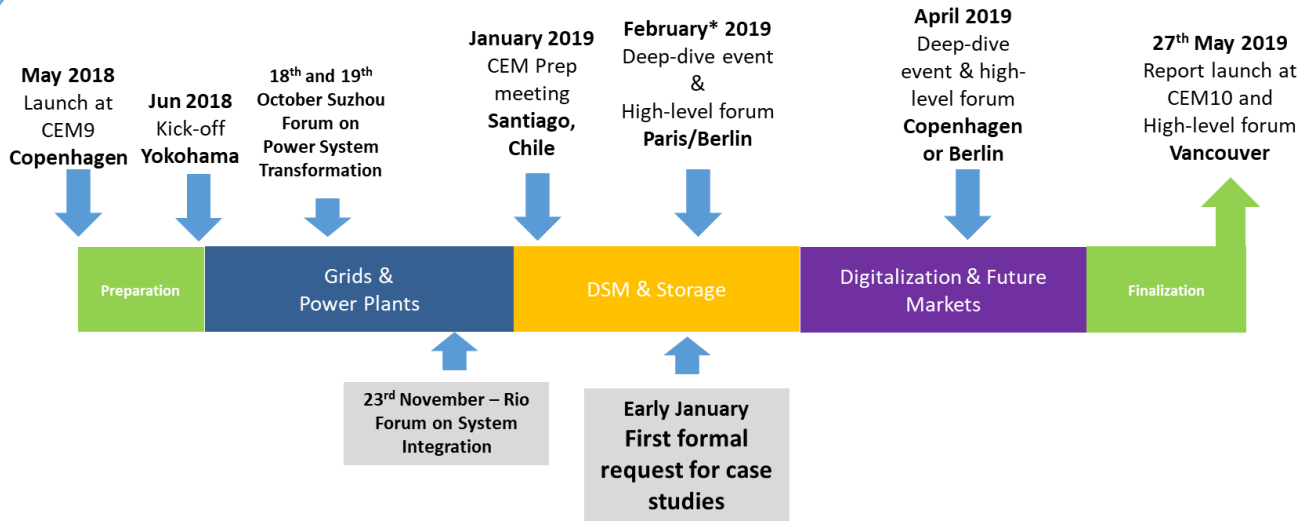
May 2018
Launch at CEM9
Copenhagen

Jun 2018
Kick-off
Yokohama

18$^{th}$ and 19$^{th}$ October Suzhou Forum on Power System Transformation

January 2019
CEM Prep meeting
Santiago, Chile

February* 2019
Deep-dive event & High-level forum
Paris/Berlin

April 2019
Deep-dive event & high-level forum
Copenhagen or Berlin

27$^{th}$ May 2019
Report launch at CEM10 and High-level forum
Vancouver

Preparation

Grids & Power Plants

DSM & Storage

Digitalization & Future Markets

Finalization

23$^{rd}$ November – Rio Forum on System Integration

Early January
First formal request for case studies